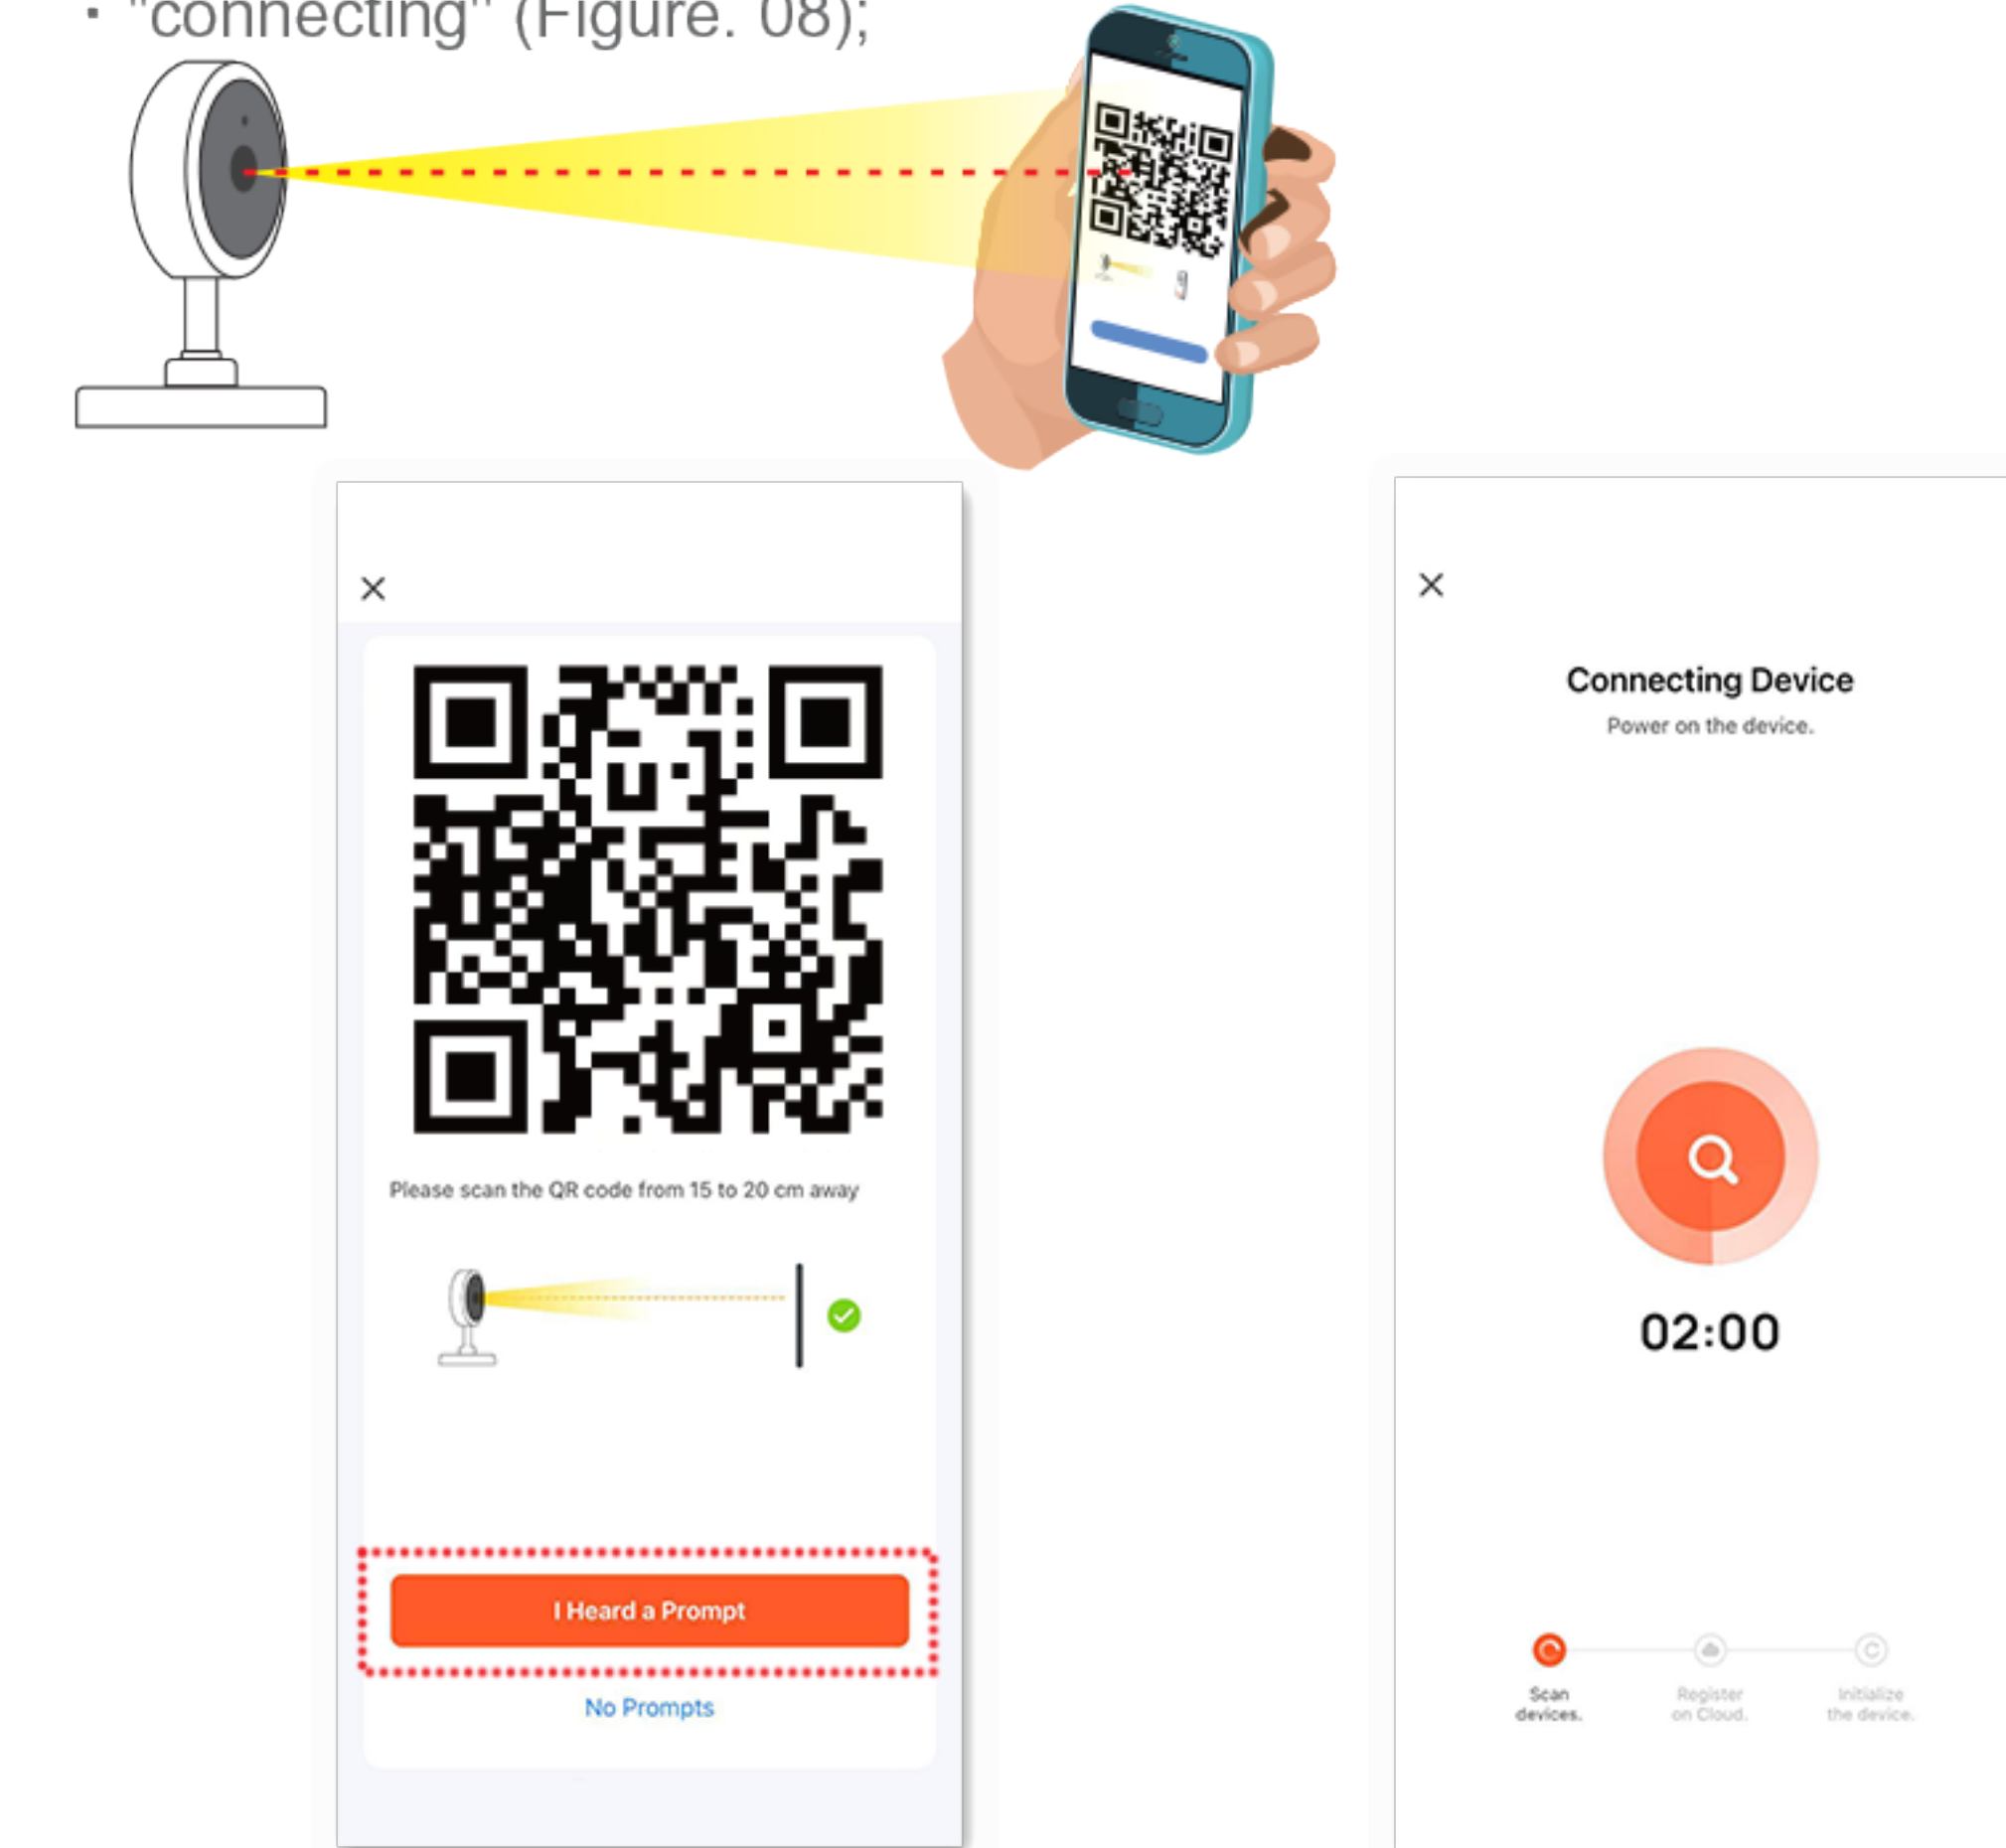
· "connecting" (Figure. 08);

×

Please scan the QR code from 15 to 20 cm away

I Heard a Prompt

No Prompts

×

Connecting Device

Power on the device.

02:00

Scan devices.

Register on Cloud.

Initialize the device.